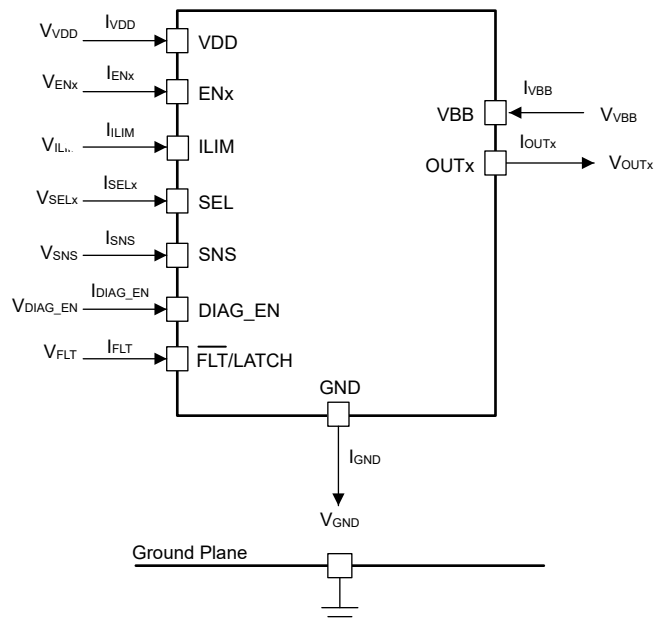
$V_{VDD}$ $I_{VDD}$ VDD

$V_{ENx}$ $I_{ENx}$ ENx

$V_{ILIM}$ $I_{ILIM}$ ILIM

$V_{SELx}$ $I_{SELx}$ SEL

$V_{SNS}$ $I_{SNS}$ SNS

$V_{DIAG\_EN}$ $I_{DIAG\_EN}$ DIAG_EN

$V_{FLT}$ $I_{FLT}$ $\overline{FLT}$/LATCH

$I_{VBB}$ VBB $V_{VBB}$

$I_{OUTx}$ OUTx $V_{OUTx}$

GND

$I_{GND}$

$V_{GND}$

Ground Plane